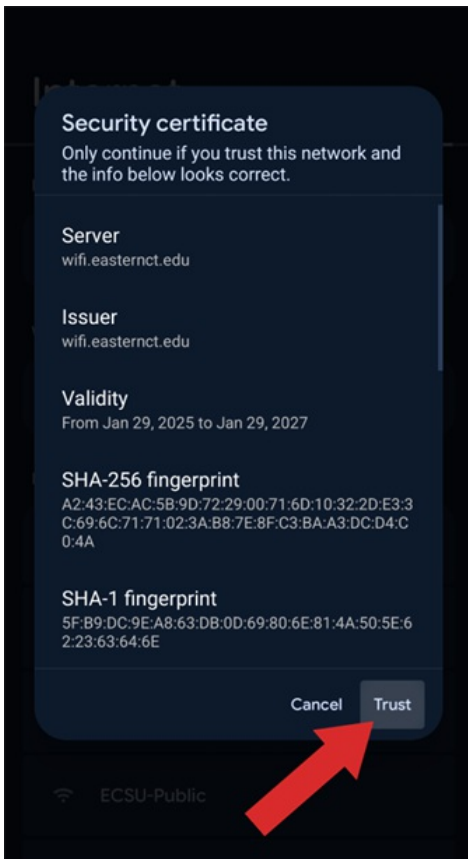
Internet

Security certificate
Only continue if you trust this network and the info below looks correct.

Server
wifi.easternct.edu

Issuer
wifi.easternct.edu

Validity
From Jan 29, 2025 to Jan 29, 2027

SHA-256 fingerprint
A2:43:EC:AC:5B:9D:72:29:00:71:6D:10:32:2D:E3:3C:69:6C:71:71:02:3A:B8:7E:8F:C3:BA:A3:DC:D4:C0:4A

SHA-1 fingerprint
5F:B9:DC:9E:A8:63:DB:0D:69:80:6E:81:4A:50:5E:62:23:63:64:6E

Cancel Trust

ECSU-Public